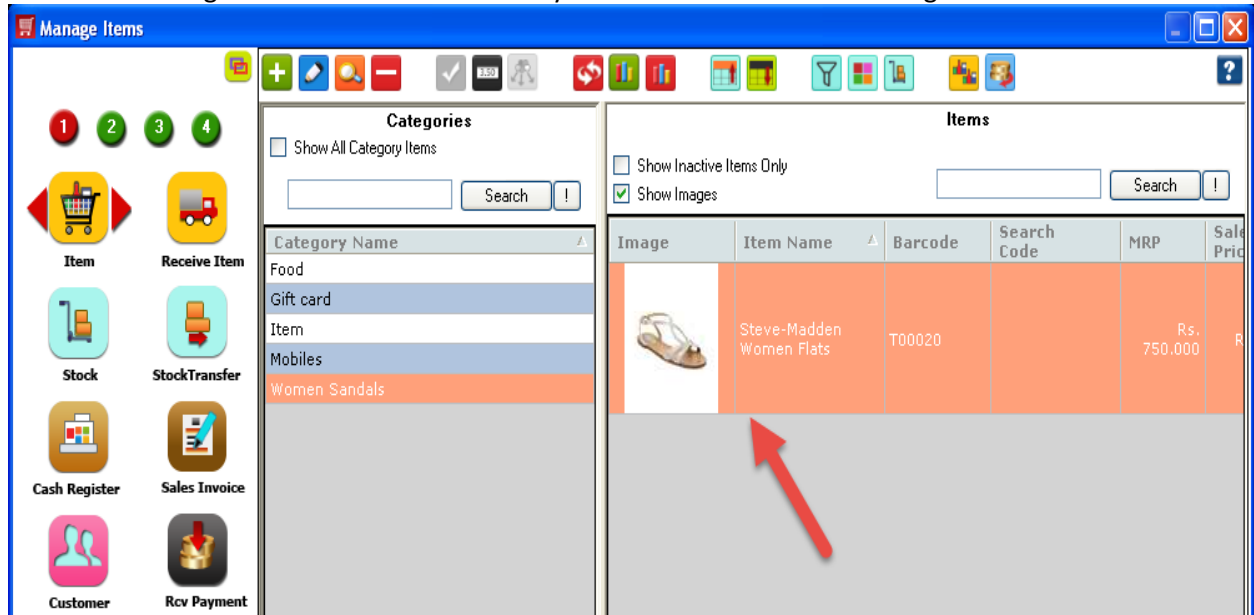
Manage Items

1 2 3 4

Item
Receive Item
Stock
StockTransfer
Cash Register
Sales Invoice
Customer
Rcv Payment

3.50

Categories
Show All Category Items
Search
!

| Category Name |
|---|
| Food |
| Gift card |
| Item |
| Mobiles |
| Women Sandals |

Items
Show Inactive Items Only
Show Images
Search
!

| Image | Item Name | Barcode | Search Code | MRP | Sale Pric |
|---|---|---|---|---|---|
| | Steve-Madden Women Flats | T00020 | | Rs. 750.000 | R |